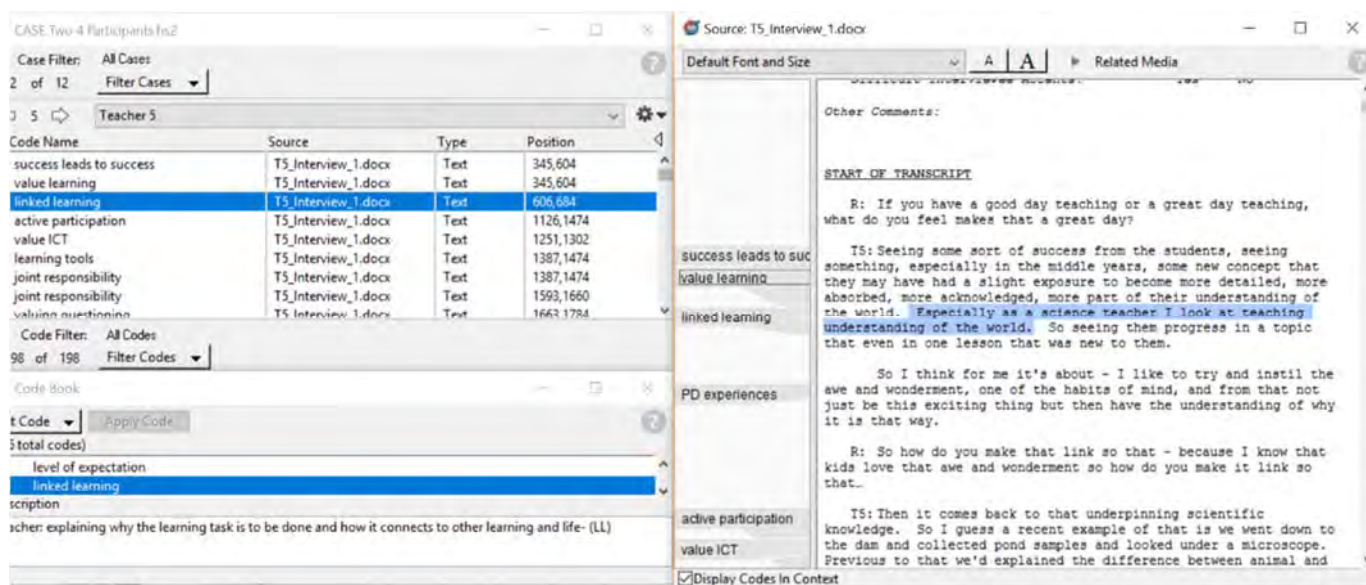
CASE Two 4 Participants fis2

Case Filter: All Cases
2 of 12 Filter Cases

5 Teacher 5

| Code Name | Source | Type | Position |
|---|---|---|---|
| success leads to success | T5_Interview_1.docx | Text | 345,604 |
| value learning | T5_Interview_1.docx | Text | 345,604 |
| linked learning | T5_Interview_1.docx | Text | 606,684 |
| active participation | T5_Interview_1.docx | Text | 1126,1474 |
| value ICT | T5_Interview_1.docx | Text | 1251,1302 |
| learning tools | T5_Interview_1.docx | Text | 1387,1474 |
| joint responsibility | T5_Interview_1.docx | Text | 1387,1474 |
| joint responsibility | T5_Interview_1.docx | Text | 1593,1660 |
| valuing questioning | T5_Interview_1.docx | Text | 1663,1784 |

Code Filter: All Codes
98 of 198 Filter Codes

Code Book

t Code Apply Code
5 total codes)
level of expectation
linked learning
scription
acher: explaining why the learning task is to be done and how it connects to other learning and life- (LL)

Source: T5_Interview_1.docx

Default Font and Size A A Related Media

Other Comments:

START OF TRANSCRIPT

R: If you have a good day teaching or a great day teaching, what do you feel makes that a great day?

T5: Seeing some sort of success from the students, seeing something, especially in the middle years, some new concept that they may have had a slight exposure to become more detailed, more absorbed, more acknowledged, more part of their understanding of the world. Especially as a science teacher I look at teaching understanding of the world. So seeing them progress in a topic that even in one lesson that was new to them.

So I think for me it's about - I like to try and instil the awe and wonderment, one of the habits of mind, and from that not just be this exciting thing but then have the understanding of why it is that way.

R: So how do you make that link so that - because I know that kids love that awe and wonderment so how do you make it link so that…

T5: Then it comes back to that underpinning scientific knowledge. So I guess a recent example of that is we went down to the dam and collected pond samples and looked under a microscope. Previous to that we'd explained the difference between animal and

success leads to suc
value learning
linked learning
PD experiences
active participation
value ICT

Display Codes In Context